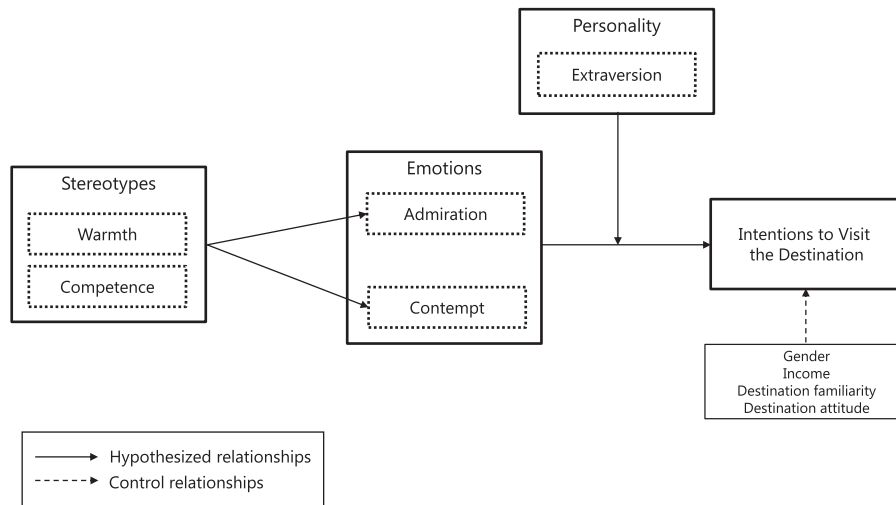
Personality

Extraversion

Stereotypes

Warmth

Competence

Emotions

Admiration

Contempt

Intentions to Visit the Destination

Gender
Income
Destination familiarity
Destination attitude

Hypothesized relationships
Control relationships